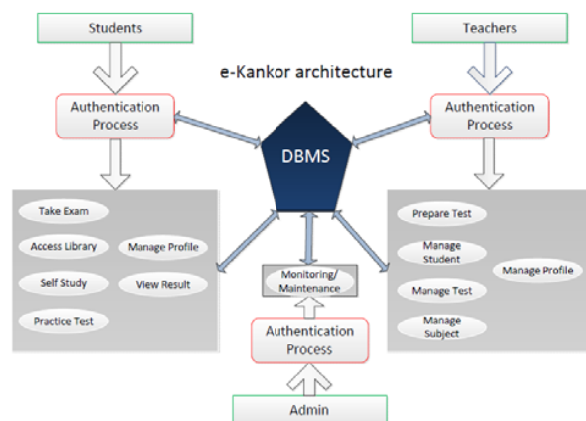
Students

Teachers

e-Kankor architecture

Authentication Process

Authentication Process

DBMS

Take Exam

Access Library

Manage Profile

Self Study

View Result

Practice Test

Prepare Test

Manage Student

Manage Profile

Manage Test

Manage Subject

Monitoring/ Maintenance

Authentication Process

Admin